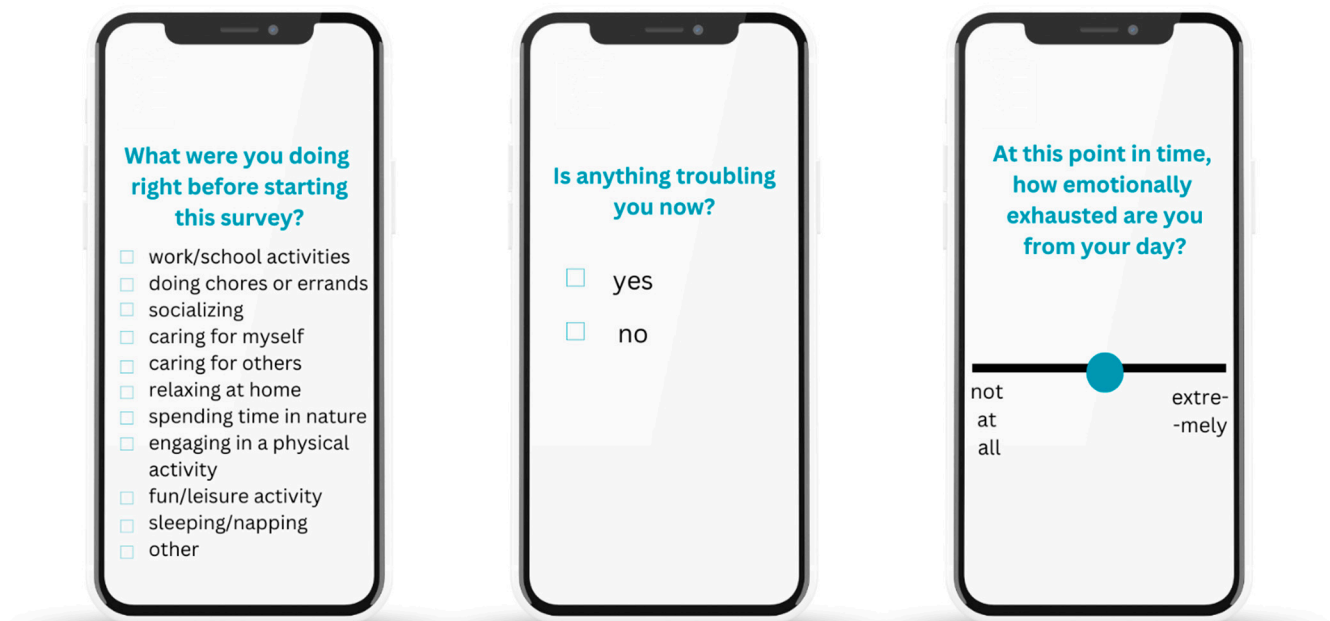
What were you doing right before starting this survey?

☐ work/school activities
☐ doing chores or errands
☐ socializing
☐ caring for myself
☐ caring for others
☐ relaxing at home
☐ spending time in nature
☐ engaging in a physical activity
☐ fun/leisure activity
☐ sleeping/napping
☐ other

Is anything troubling you now?

☐ yes
☐ no

At this point in time, how emotionally exhausted are you from your day?

not at all

extre- -mely